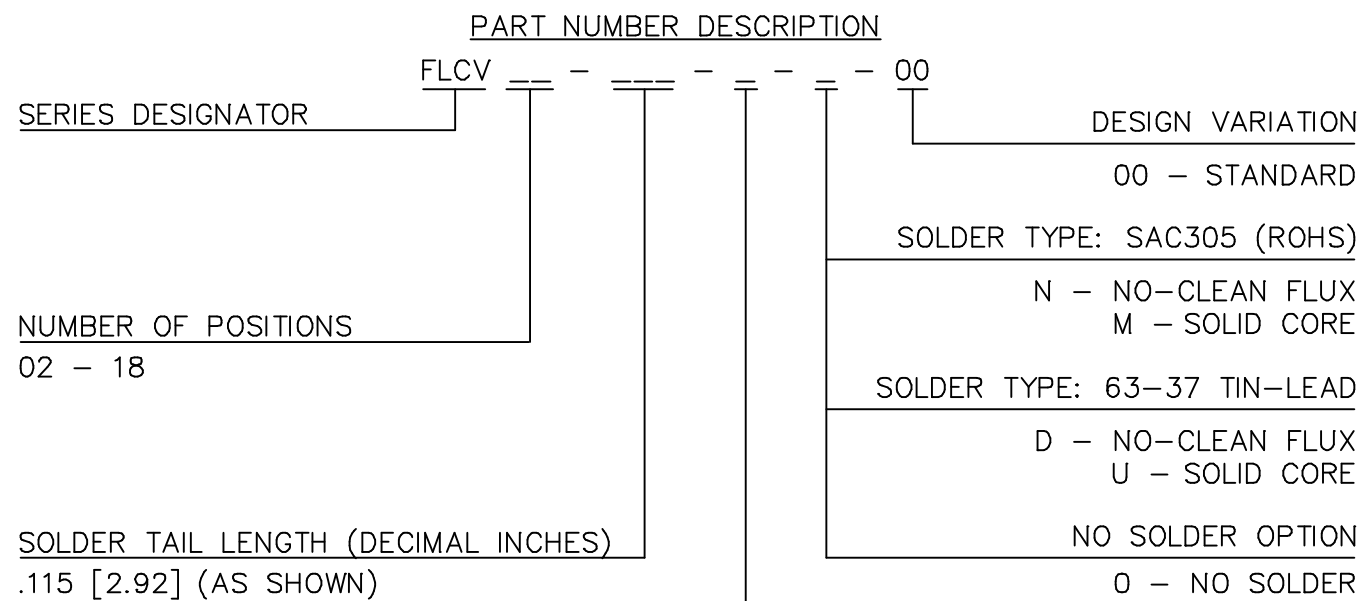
PART NUMBER DESCRIPTION

FLCV __ - ___ - _ - _ - 00

SERIES DESIGNATOR

DESIGN VARIATION

00 – STANDARD

SOLDER TYPE: SAC305 (ROHS)

N – NO–CLEAN FLUX
M – SOLID CORE

NUMBER OF POSITIONS
02 – 18

SOLDER TYPE: 63–37 TIN–LEAD

D – NO–CLEAN FLUX
U – SOLID CORE

SOLDER TAIL LENGTH (DECIMAL INCHES)
.115 [2.92] (AS SHOWN)

NO SOLDER OPTION

0 – NO SOLDER